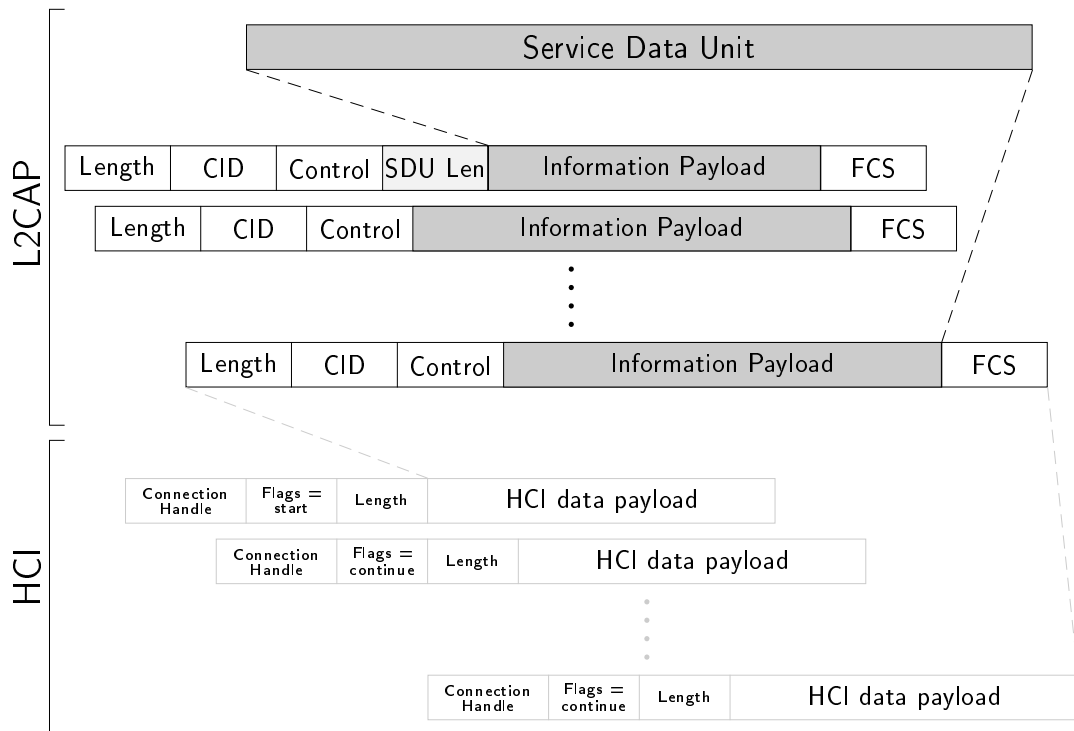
L2CAP

Service Data Unit

| Length | CID | Control | SDU Len | Information Payload | FCS |
|---|---|---|---|---|---|

| Length | CID | Control | Information Payload | FCS |
|---|---|---|---|---|

| Length | CID | Control | Information Payload | FCS |
|---|---|---|---|---|

HCI

| Connection Handle | Flags = start | Length | HCI data payload |
|---|---|---|---|

| Connection Handle | Flags = continue | Length | HCI data payload |
|---|---|---|---|

| Connection Handle | Flags = continue | Length | HCI data payload |
|---|---|---|---|